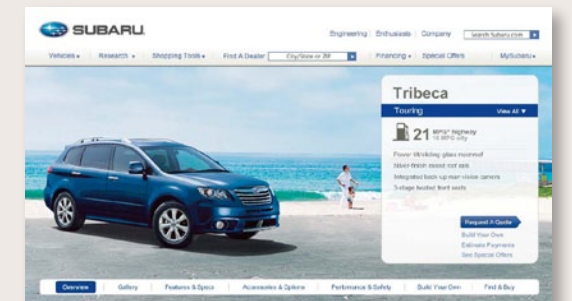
SUBARU.

Engineering | Enthusiasts | Company | Search Subaru.com

Vehicles ▾ | Research ▾ | Shopping Tools ▾ | Find A Dealer | City/State or ZIP | Financing ▾ | Special Offers | MySubaru ▾

Tribeca

Touring | View All ▼

21 MPG* highway
16 MPG city

Power tilt/sliding glass moonroof
Silver-finish stand roof rails
Integrated back-up rear-vision camera
3-stage heated front seats

Request A Quote
Build Your Own
Estimate Payments
See Special Offers

Overview | Gallery | Features & Specs | Accessories & Options | Performance & Safety | Build Your Own | Find & Buy